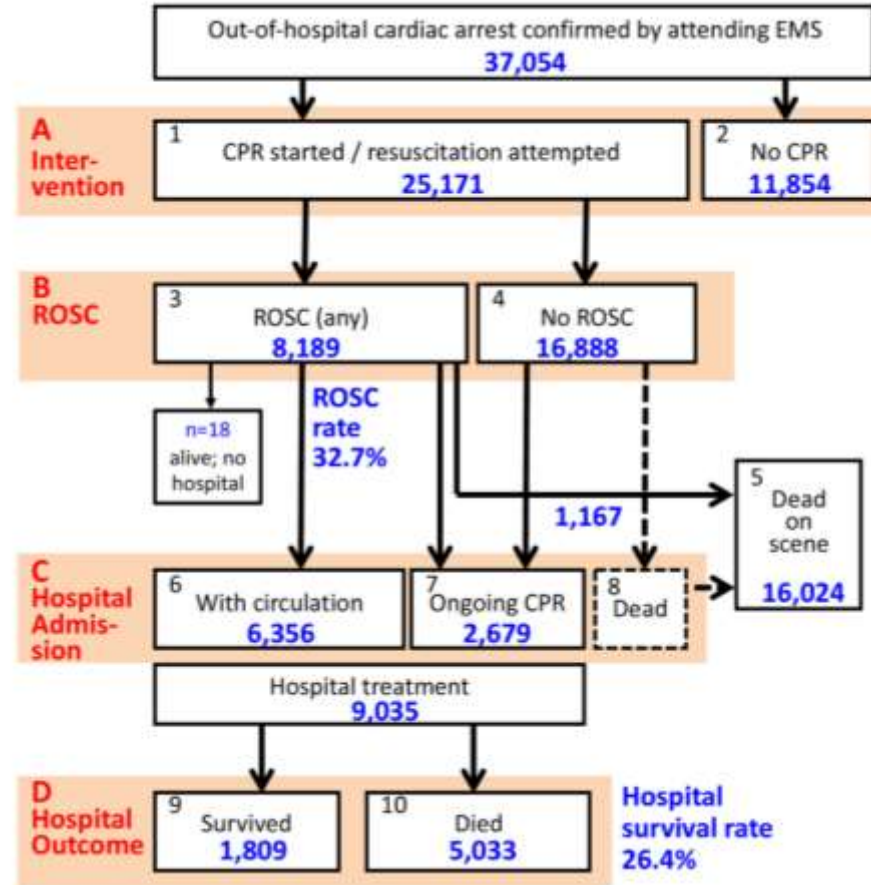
Out-of-hospital cardiac arrest confirmed by attending EMS
37,054

A
Intervention

1
CPR started / resuscitation attempted
25,171

2
No CPR
11,854

B
ROSC

3
ROSC (any)
8,189

4
No ROSC
16,888

n=18
alive; no hospital

ROSC rate 32.7%

5
Dead on scene
16,024

1,167

C
Hospital Admission

6
With circulation
6,356

7
Ongoing CPR
2,679

8
Dead

Hospital treatment
9,035

D
Hospital Outcome

9
Survived
1,809

10
Died
5,033

Hospital survival rate
26.4%